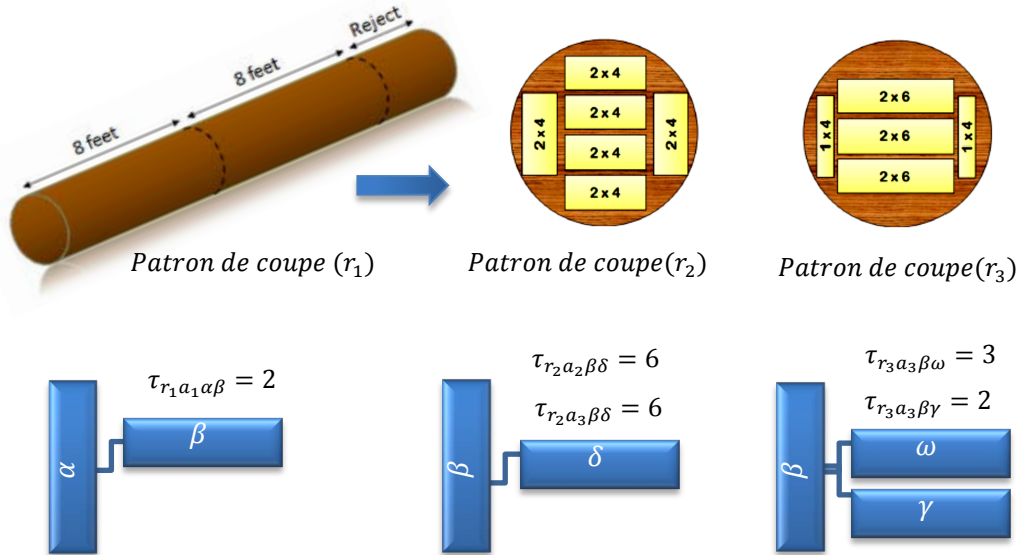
Reject
8 feet
8 feet

$Patron\ de\ coupe\ (r_1)$

2 x 4
2 x 4
2 x 4
2 x 4
2 x 4
2 x 4

$Patron\ de\ coupe(r_2)$

2 x 6
2 x 6
2 x 6
1 x 4
1 x 4

$Patron\ de\ coupe(r_3)$

$\tau_{r_1 a_1 \alpha \beta} = 2$

$\alpha$

$\beta$

$\tau_{r_2 a_2 \beta \delta} = 6$

$\tau_{r_2 a_3 \beta \delta} = 6$

$\beta$

$\delta$

$\tau_{r_3 a_3 \beta \omega} = 3$

$\tau_{r_3 a_3 \beta \gamma} = 2$

$\beta$

$\omega$

$\gamma$